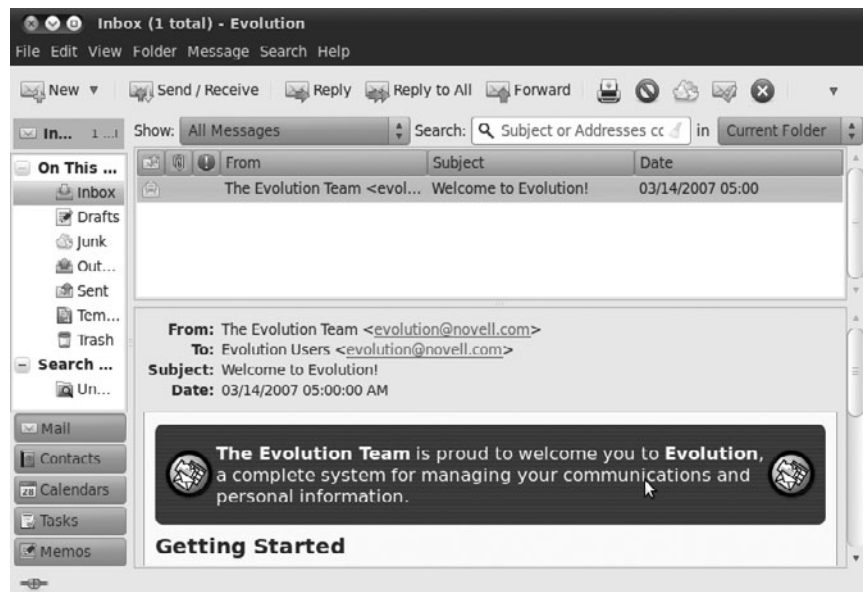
Inbox (1 total) - Evolution

File Edit View Folder Message Search Help

New Send / Receive Reply Reply to All Forward

In... 1 ...

Show: All Messages Search: Subject or Addresses cc in Current Folder

On This ...
Inbox
Drafts
Junk
Out...
Sent
Tem...
Trash
Search ...
Un...

| From | Subject | Date |
|---|---|---|
| The Evolution Team <evol... | Welcome to Evolution! | 03/14/2007 05:00 |

From: The Evolution Team <evolution@novell.com>
To: Evolution Users <evolution@novell.com>
Subject: Welcome to Evolution!
Date: 03/14/2007 05:00:00 AM

The Evolution Team is proud to welcome you to Evolution, a complete system for managing your communications and personal information.

Getting Started

Mail
Contacts
Calendars
Tasks
Memos